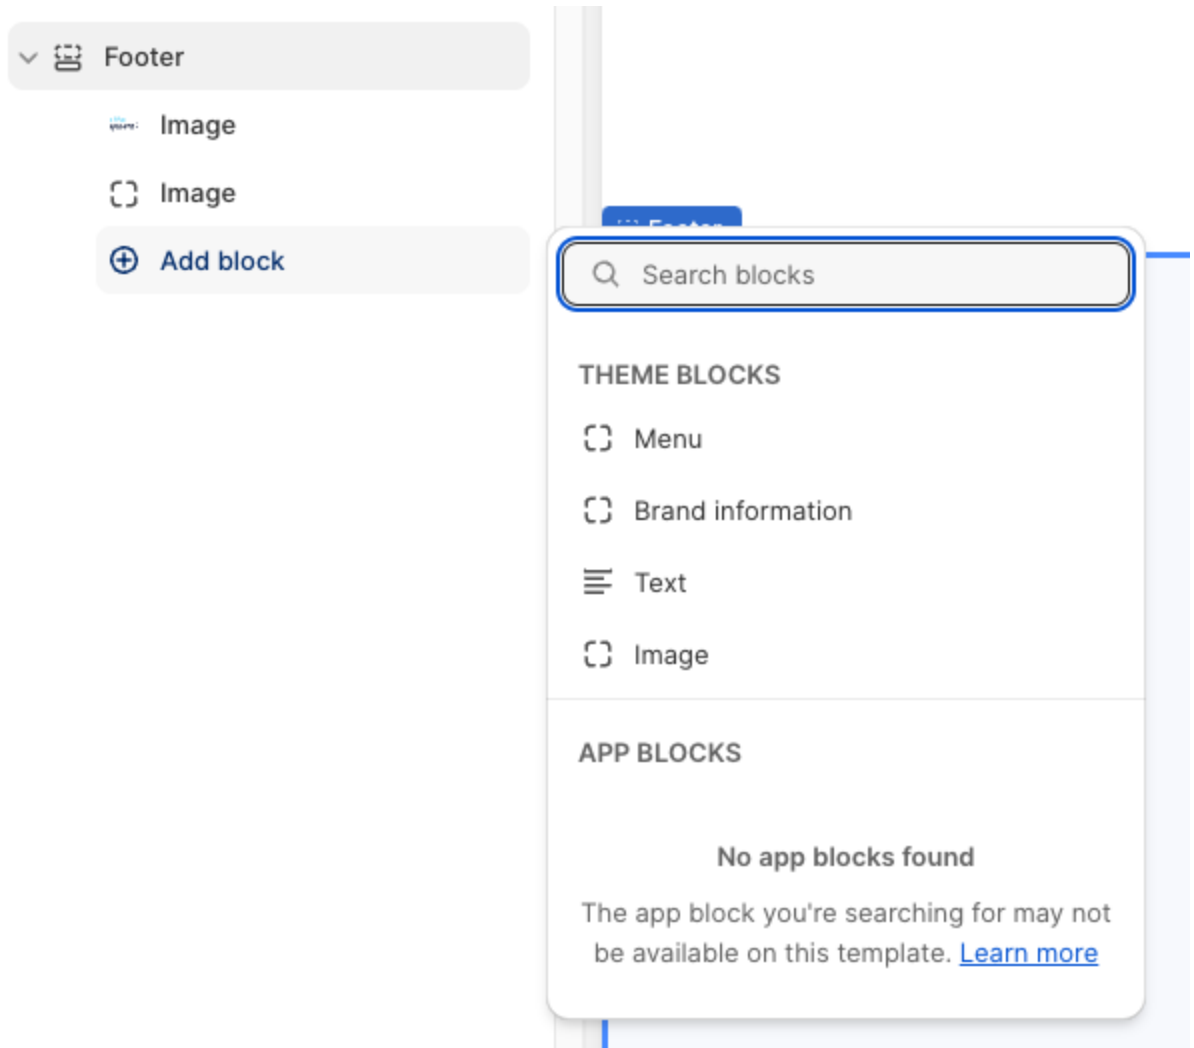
Footer

Image

Image

Add block

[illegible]

Search blocks

THEME BLOCKS

Menu

Brand information

Text

Image

APP BLOCKS

No app blocks found

The app block you're searching for may not be available on this template. Learn more